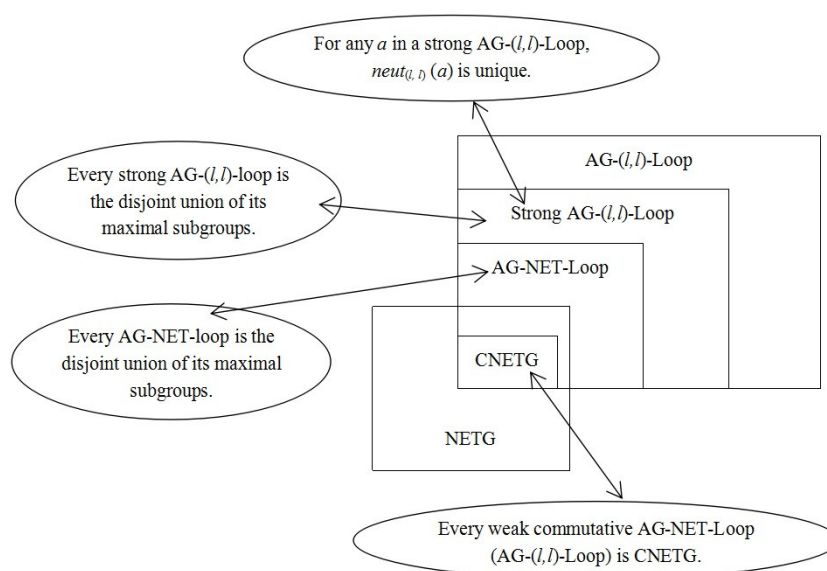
For any $a$ in a strong AG-$(l,l)$-Loop, $neut_{(l,l)}(a)$ is unique.

AG-$(l,l)$-Loop

Every strong AG-$(l,l)$-loop is the disjoint union of its maximal subgroups.

Strong AG-$(l,l)$-Loop

AG-NET-Loop

Every AG-NET-loop is the disjoint union of its maximal subgroups.

CNETG

NETG

Every weak commutative AG-NET-Loop (AG-$(l,l)$-Loop) is CNETG.